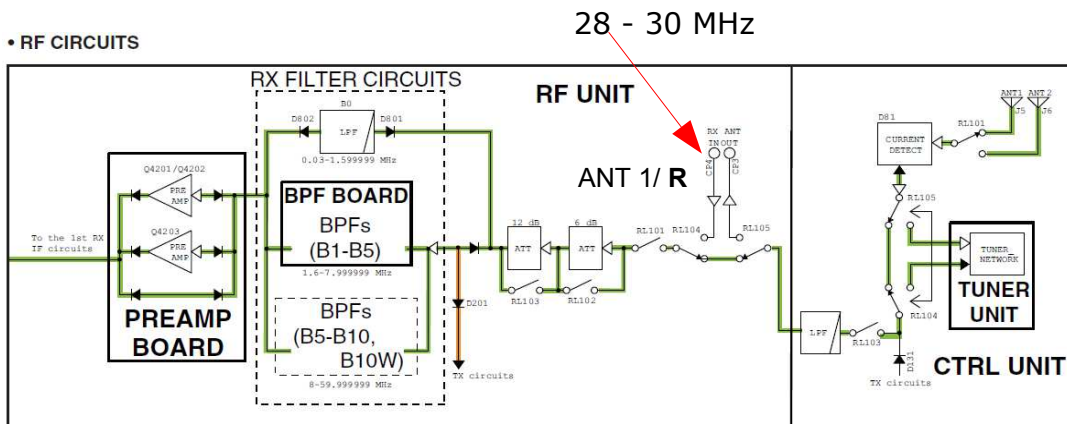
• RF CIRCUITS

28 - 30 MHz

RX FILTER CIRCUITS

RF UNIT

B0
D802
LPF
D801
0.03-1.599999 MHz

Q4201/Q4202
PRE AMP

Q4203
PRE AMP

To the 1st RX IF circuits

BPF BOARD
BPFs
(B1-B5)
1.6-7.999999 MHz

BPFs
(B5-B10,
B10W)
8-59.999999 MHz

PREAMP
BOARD

D201

TX circuits

12 dB
ATT
6 dB
ATT
RL103
RL102
RL101
RL104
RL105

RX IN
ANT OUT
CP4
CP3

ANT 1/ R

D81
CURRENT DETECT
RL101
ANT1
ANT2
J5
J6

RL105
TUNER NETWORK
TUNER
UNIT
RL104

LPF
RL103
D131
TX circuits
CTRL UNIT